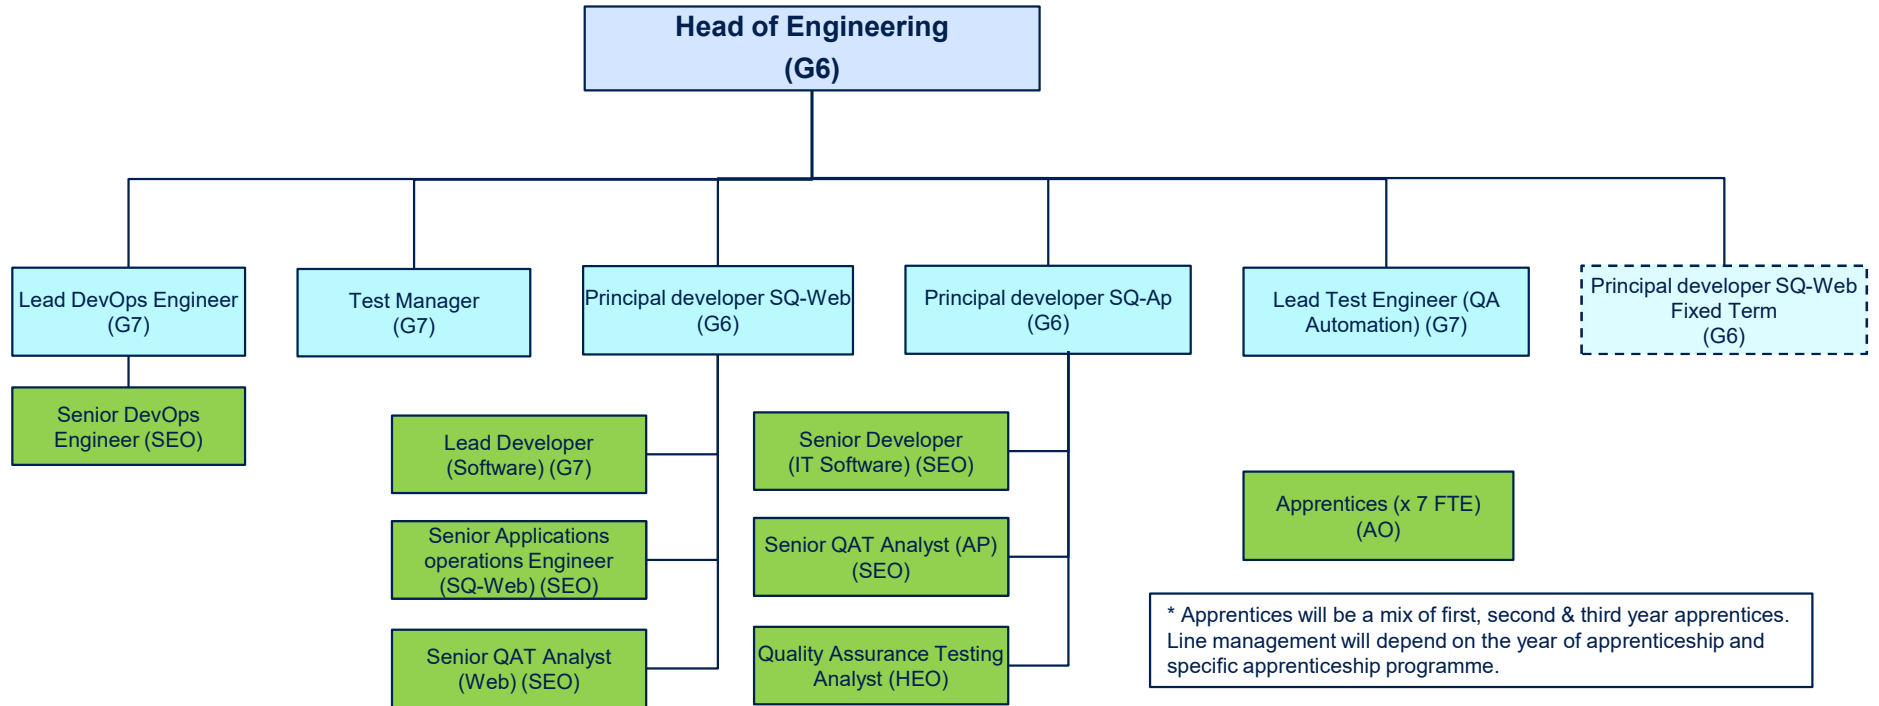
Head of Engineering
(G6)

Lead DevOps Engineer
(G7)

Test Manager
(G7)

Principal developer SQ-Web
(G6)

Principal developer SQ-Ap
(G6)

Lead Test Engineer (QA Automation) (G7)

Principal developer SQ-Web
Fixed Term
(G6)

Senior DevOps Engineer (SEO)

Lead Developer (Software) (G7)

Senior Applications operations Engineer (SQ-Web) (SEO)

Senior QAT Analyst (Web) (SEO)

Senior Developer (IT Software) (SEO)

Senior QAT Analyst (AP) (SEO)

Quality Assurance Testing Analyst (HEO)

Apprentices (x 7 FTE) (AO)

* Apprentices will be a mix of first, second & third year apprentices. Line management will depend on the year of apprenticeship and specific apprenticeship programme.